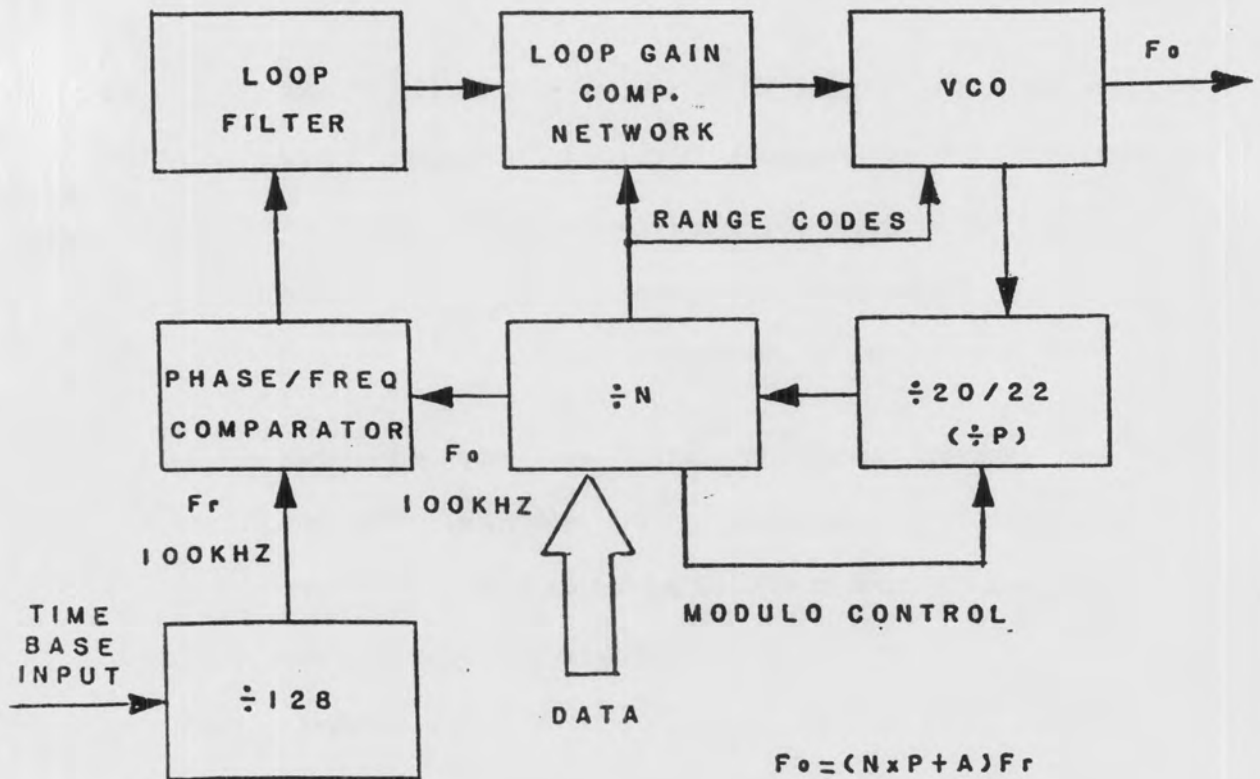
LOOP FILTER

LOOP GAIN COMP. NETWORK

VCO

Fo

RANGE CODES

PHASE/FREQ COMPARATOR

$\div N$

$\div 20/22$ $(\div P)$

Fo 100KHZ

Fr 100KHZ

MODULO CONTROL

TIME BASE INPUT

$\div 128$

DATA

$Fo = (N \times P + A) Fr$